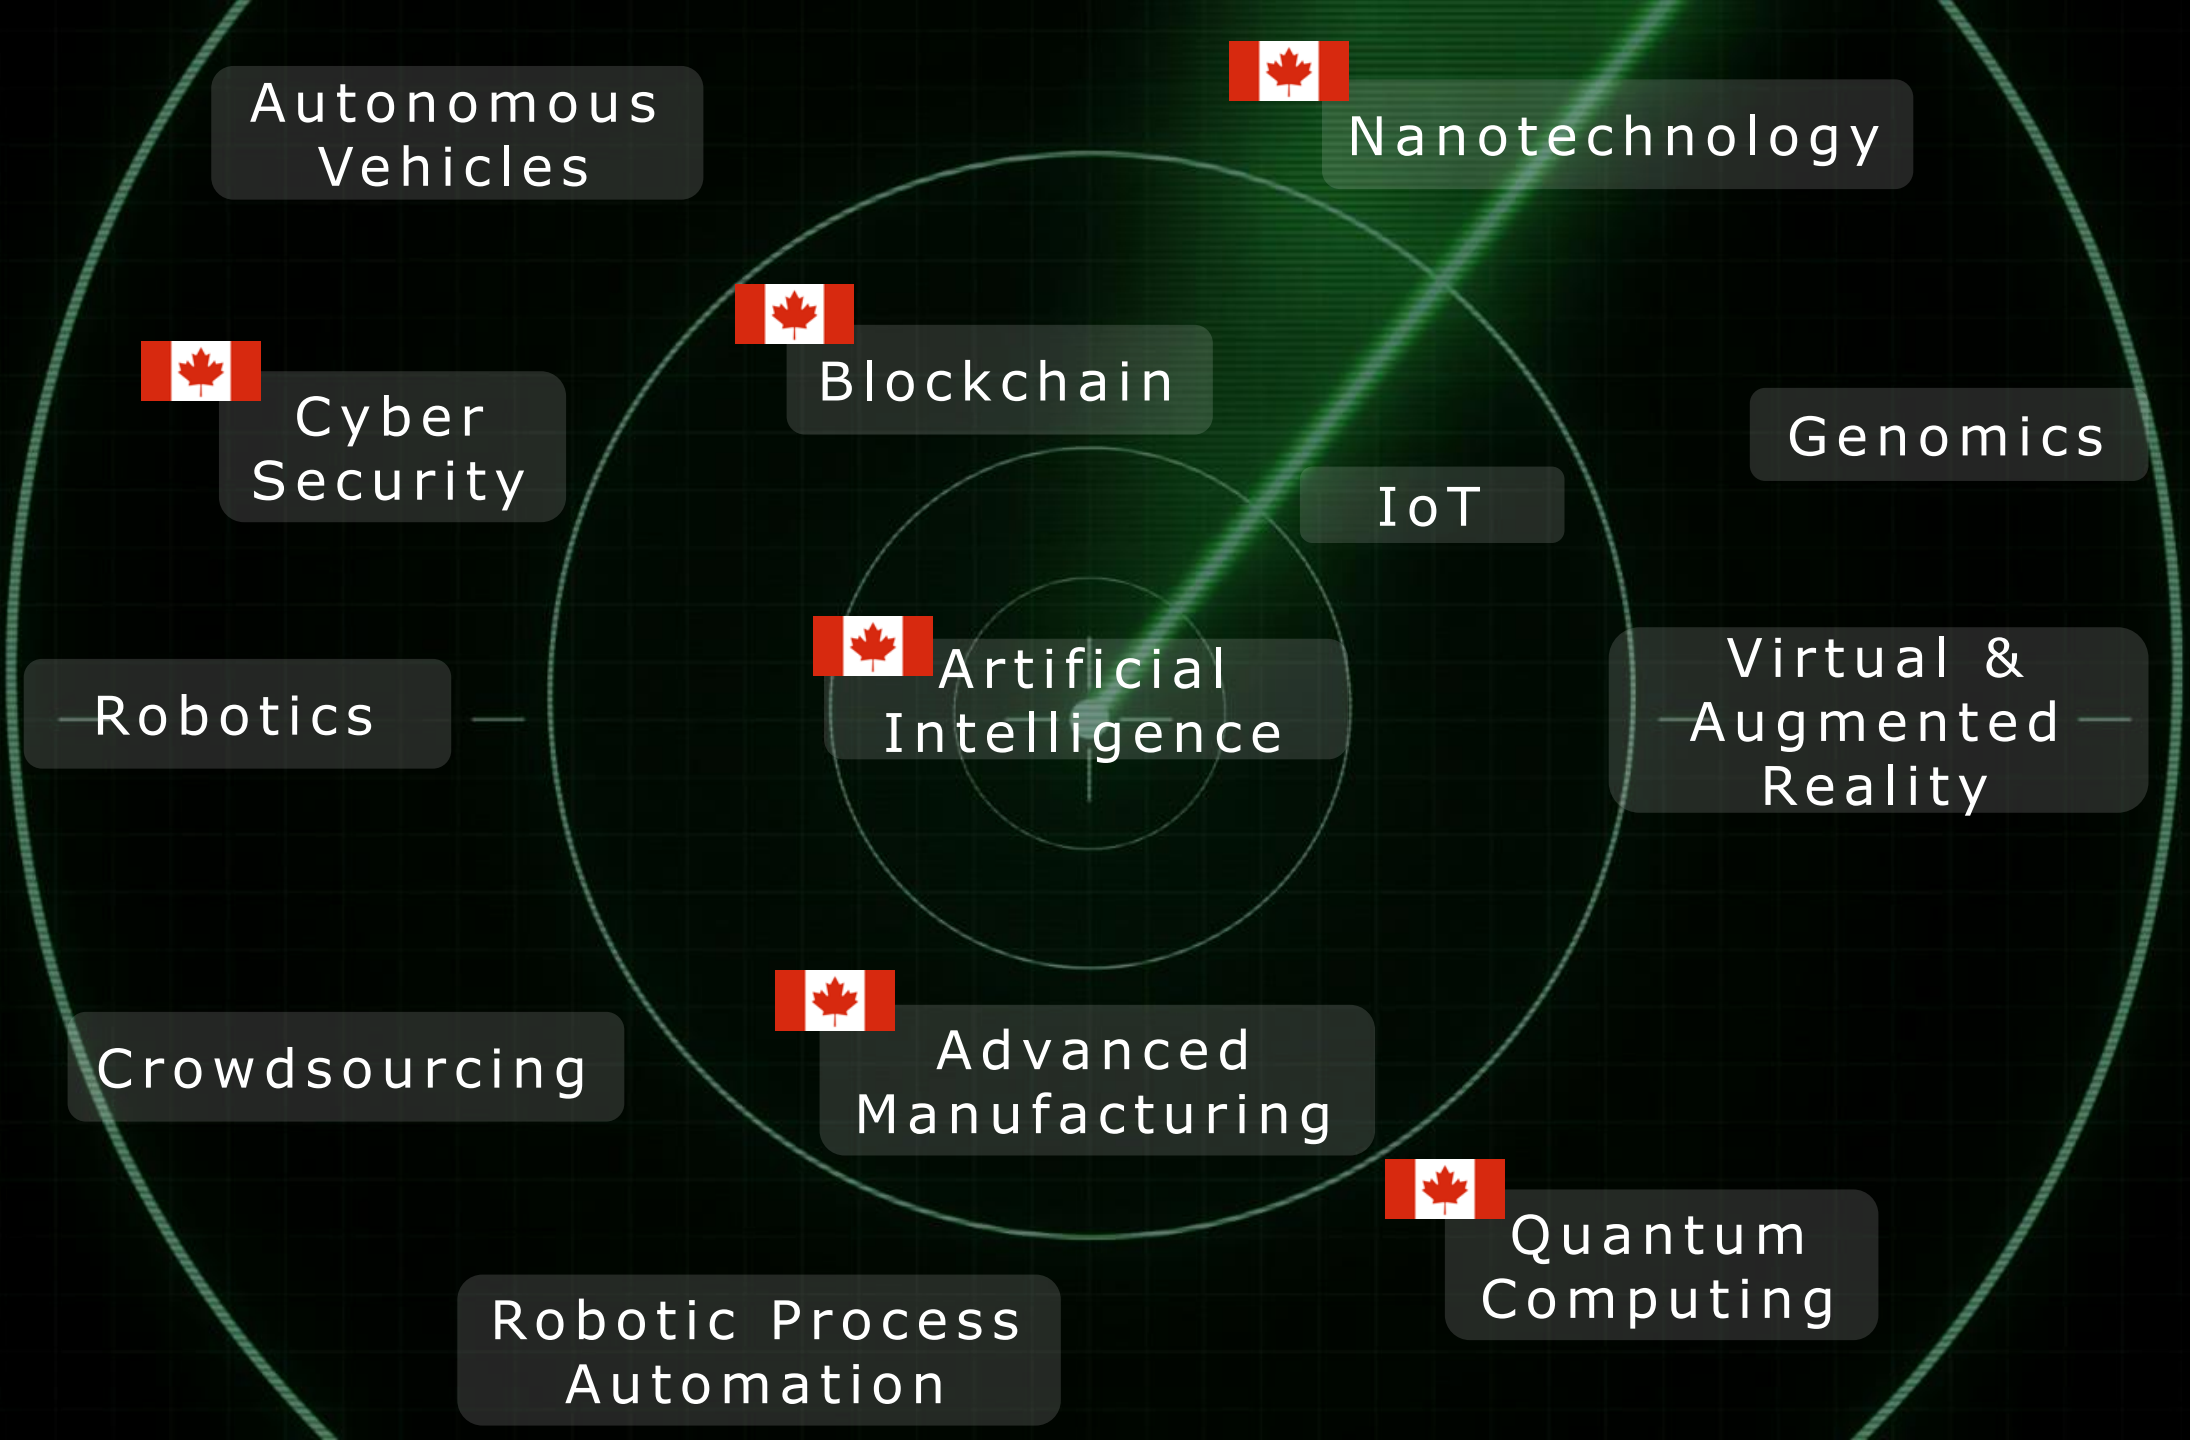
Autonomous Vehicles

Nanotechnology

Blockchain

Cyber Security

Genomics

IoT

Artificial Intelligence

Robotics

Virtual & Augmented Reality

Crowdsourcing

Advanced Manufacturing

Quantum Computing

Robotic Process Automation